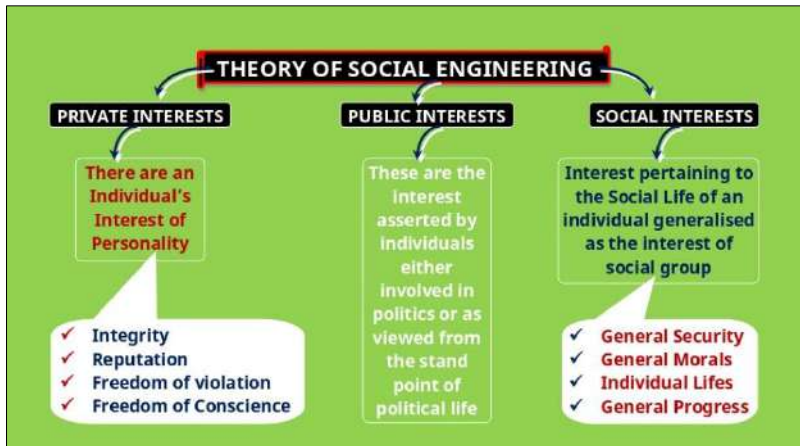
THEORY OF SOCIAL ENGINEERING

PRIVATE INTERESTS

There are an Individual's Interest of Personality

✓ Integrity
✓ Reputation
✓ Freedom of violation
✓ Freedom of Conscience

PUBLIC INTERESTS

These are the interest asserted by individuals either involved in politics or as viewed from the stand point of political life

SOCIAL INTERESTS

Interest pertaining to the Social Life of an individual generalised as the interest of social group

✓ General Security
✓ General Morals
✓ Individual Lifes
✓ General Progress